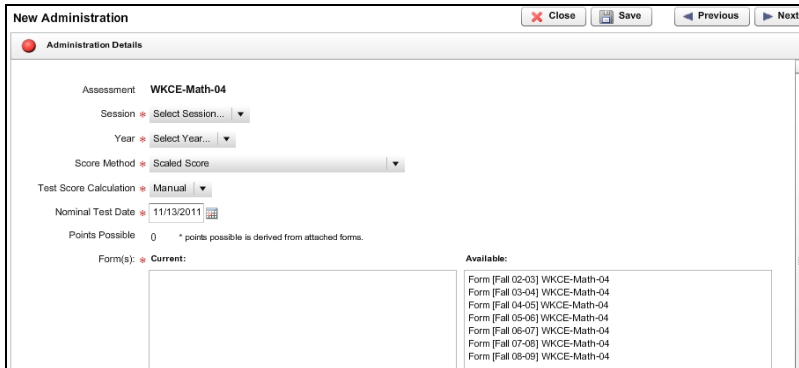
New Administration

Close Save Previous Next

Administration Details

Assessment WKCE-Math-04

Session * Select Session...

Year * Select Year...

Score Method * Scaled Score

Test Score Calculation * Manual

Nominal Test Date * 11/13/2011

Points Possible 0 * points possible is derived from attached forms.

Form(s): * Current:

Available:

Form [Fall 02-03] WKCE-Math-04
Form [Fall 03-04] WKCE-Math-04
Form [Fall 04-05] WKCE-Math-04
Form [Fall 05-06] WKCE-Math-04
Form [Fall 06-07] WKCE-Math-04
Form [Fall 07-08] WKCE-Math-04
Form [Fall 08-09] WKCE-Math-04